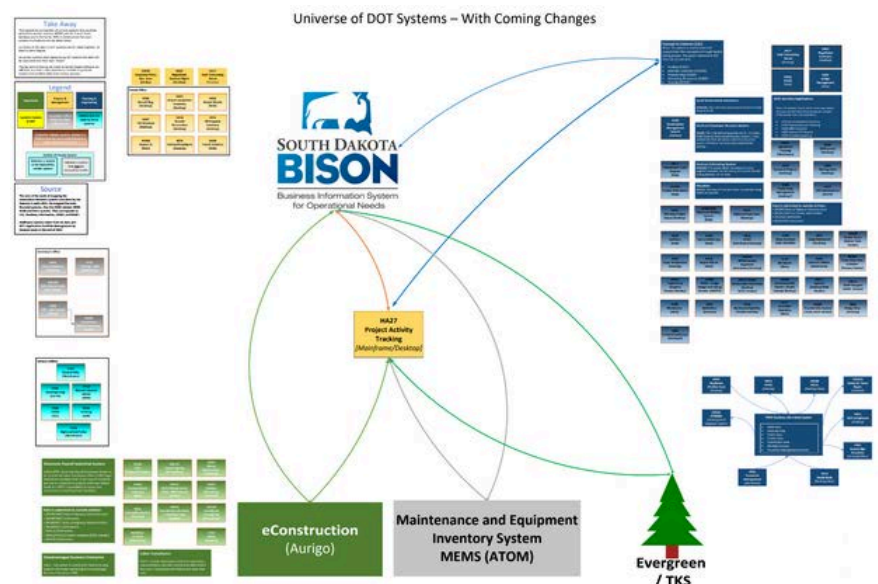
Universe of DOT Systems – With Coming Changes

Take Away

Legend

Source

SOUTH DAKOTA
BISON
Business Information System for Operational Needs

HA27
Project Activity Tracking
(Mainframe/Desktop)

eConstruction
(Aurigo)

Maintenance and Equipment Inventory System
MEMS (ATOM)

Evergreen
/ TKS